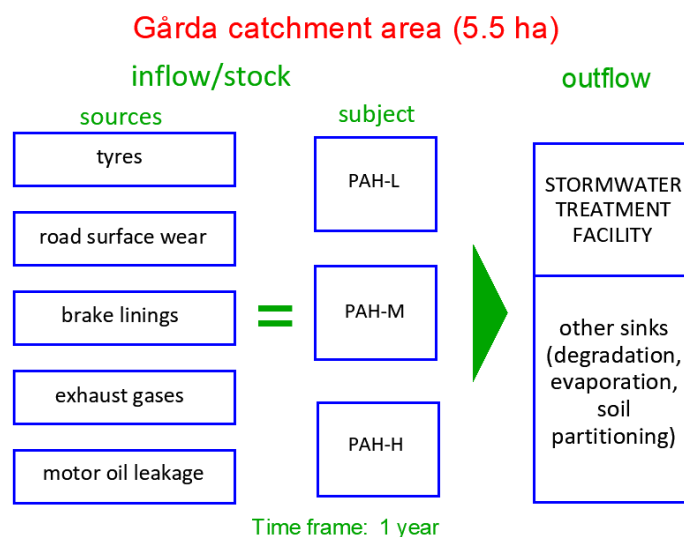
Gårda catchment area (5.5 ha)

inflow/stock

outflow

sources

tyres

road surface wear

brake linings

exhaust gases

motor oil leakage

=

subject

PAH-L

PAH-M

PAH-H

STORMWATER TREATMENT FACILITY

other sinks (degradation, evaporation, soil partitioning)

Time frame: 1 year